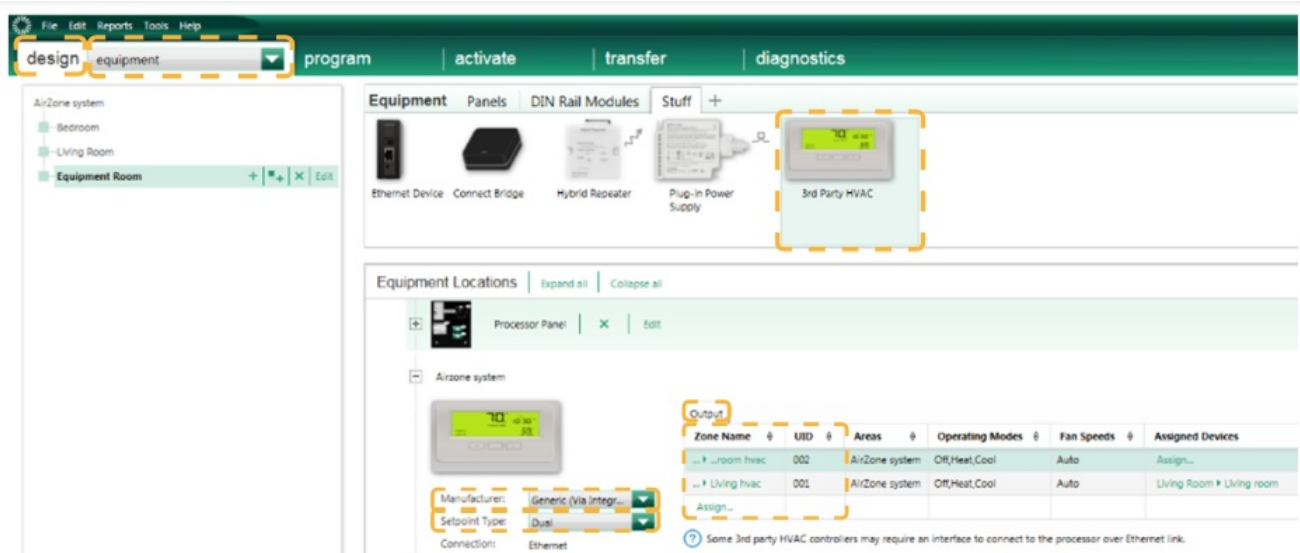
File Edit Reports Tools Help

design | equipment | program | activate | transfer | diagnostics

AirZone system
Bedroom
Living Room
Equipment Room + | + | ✕ | Edit

Equipment | Panels | DIN Rail Modules | Stuff | +

Ethernet Device | Connect Bridge | Hybrid Repeater | Plug-in Power Supply | 3rd Party HVAC

Equipment Locations | Expand all | Collapse all

Processor Panel | ✕ | Edit

Airzone system

Manufacturer: Generic (Via Integr...
Setpoint Type: Dual
Connection: Ethernet

Output

| Zone Name | UID | Areas | Operating Modes | Fan Speeds | Assigned Devices |
|---|---|---|---|---|---|
| ... ▸ ...room hvac | 002 | AirZone system | Off,Heat,Cool | Auto | Assign... |
| ... ▸ Living hvac | 001 | AirZone system | Off,Heat,Cool | Auto | Living Room ▸ Living room |
| Assign... | | | | | |

Some 3rd party HVAC controllers may require an interface to connect to the processor over Ethernet link.